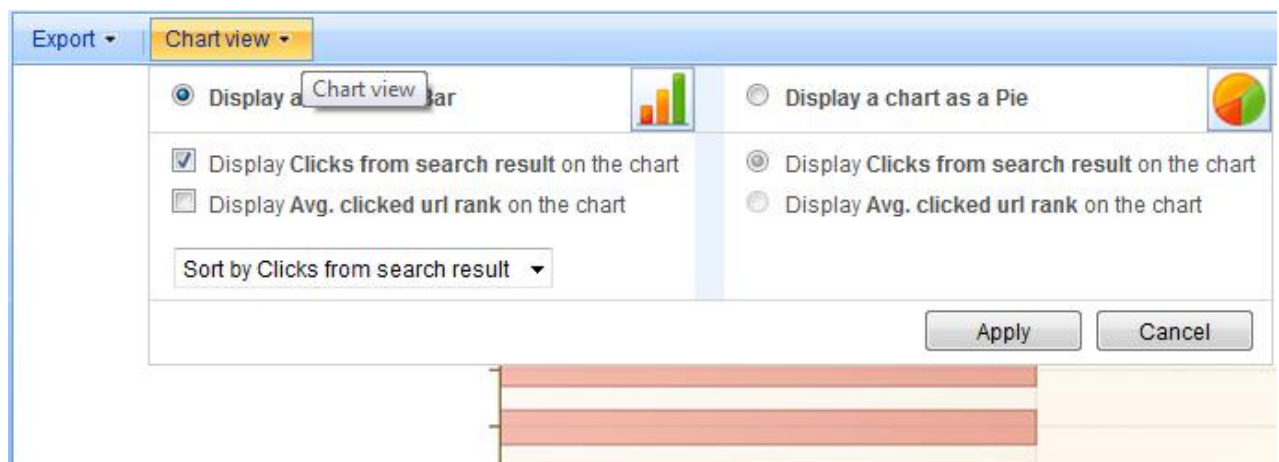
Export ▾ Chart view ▾

Display a Chart view Bar

Display a chart as a Pie

Display **Clicks from search result** on the chart
Display **Avg. clicked url rank** on the chart

Sort by Clicks from search result ▾

Display **Clicks from search result** on the chart
Display **Avg. clicked url rank** on the chart

Apply Cancel